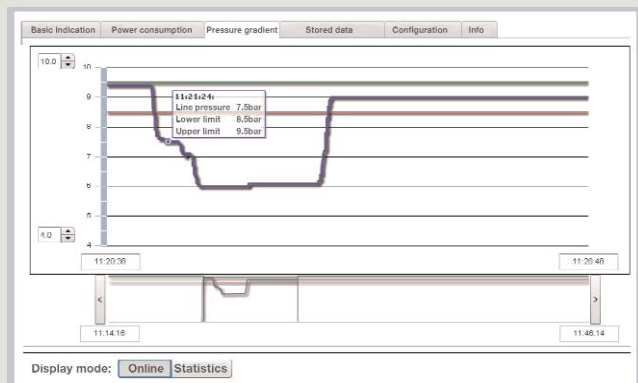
Basic indication | Power consumption | Pressure gradient | Stored data | Configuration | Info

10.0

10
9
8
7
6
5
4

11:21:24:
Line pressure 7.5bar
Lower limit 8.5bar
Upper limit 9.5bar

4.0

11:20:38
11:20:48

11:14:16
11:46:14

Display mode: Online Statistics